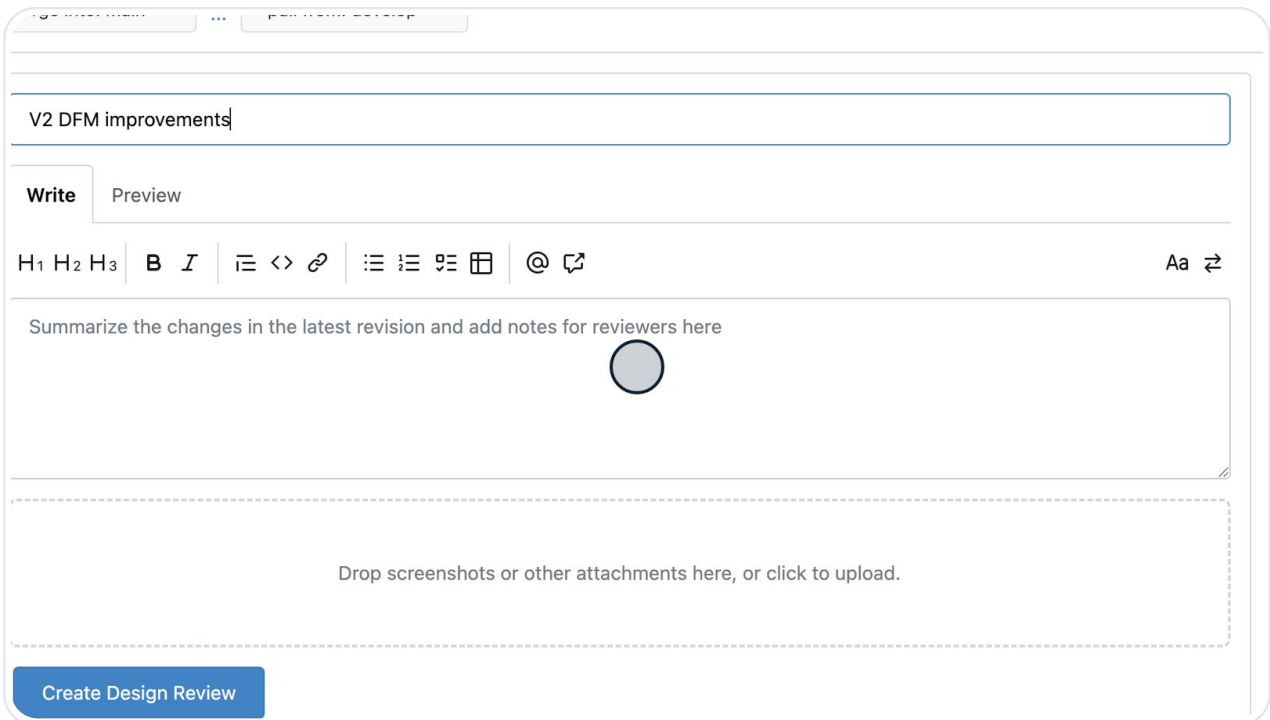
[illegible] ... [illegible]

V2 DFM improvements

Write Preview

H1 H2 H3 B I

Aa

Summarize the changes in the latest revision and add notes for reviewers here

Drop screenshots or other attachments here, or click to upload.

Create Design Review